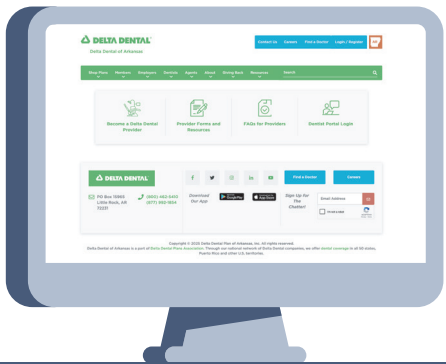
DELTA DENTAL
Delta Dental of Arkansas

Contact Us Careers Find a Dentist Login / Register

Shop Plans Members Employers Dentists Agents About Giving Back Resources Search

Become a Delta Dental Provider

Provider Forms and Resources

FAQs for Providers

Dentist Portal Login

DELTA DENTAL

Find a Dentist Careers

PO Box 15965 Little Rock, AR 72231

(800) 462-5410 (877) 990-1604

Download Our App

Google Play App Store

Sign Up for The Chatter!

Email Address

I'm not a robot

Copyright © 2025 Delta Dental Plan of Arkansas, Inc. All rights reserved.
Delta Dental of Arkansas is a part of Delta Dental Plans Association. Through our national network of Delta Dental companies, we offer dental coverage in all 50 states, Puerto Rico and other U.S. territories.